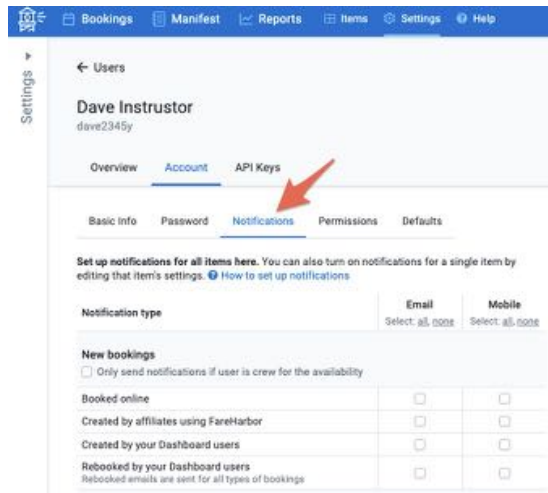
Bookings Manifest Reports Items Settings Help

Settings

← Users

Dave Instrustor
dave2345y

Overview Account API Keys

Basic Info Password Notifications Permissions Defaults

**Set up notifications for all items here.** You can also turn on notifications for a single item by editing that item's settings. How to set up notifications

| Notification type | Email Select: all, none | Mobile Select: all, none |
|---|---|---|
| **New bookings** ☐ Only send notifications if user is crew for the availability | | |
| Booked online | ☐ | ☐ |
| Created by affiliates using FareHarbor | ☐ | ☐ |
| Created by your Dashboard users | ☐ | ☐ |
| Rebooked by your Dashboard users Rebooked emails are sent for all types of bookings | ☐ | ☐ |